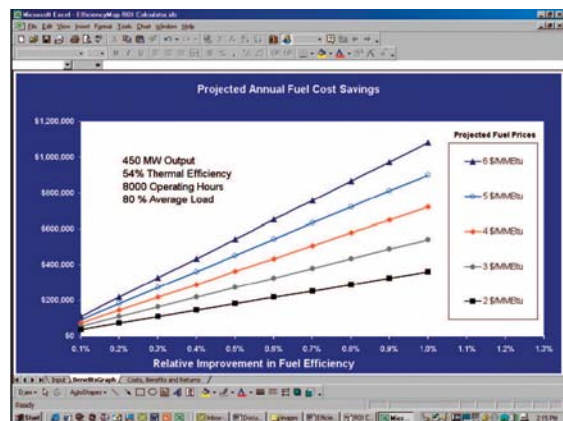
Microsoft Excel - EfficiencyMap ROI Calculator.xls

File Edit View Insert Format Tools Chart Window Help

Projected Annual Fuel Cost Savings

$1,200,000

$1,000,000

$800,000

$600,000

$400,000

$200,000

$0

450 MW Output
54% Thermal Efficiency
8000 Operating Hours
80 % Average Load

Projected Fuel Prices

6 $/MMBtu
5 $/MMBtu
4 $/MMBtu
3 $/MMBtu
2 $/MMBtu

0.1% 0.2% 0.3% 0.4% 0.5% 0.6% 0.7% 0.8% 0.9% 1.0% 1.1% 1.2% 1.3%

Relative Improvement in Fuel Efficiency

Input BenefitsGraph Costs, Benefits and Returns

Draw AutoShapes

Ready

Start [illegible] Inbox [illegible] Docu... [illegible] Images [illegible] ROI C... Micr... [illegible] 2:15 PM